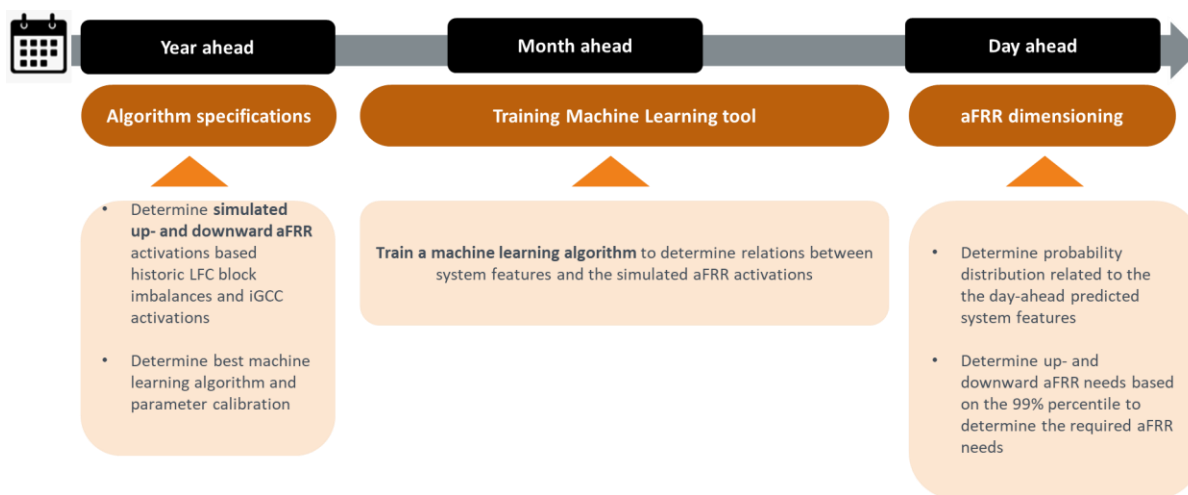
Year ahead

Month ahead

Day ahead

Algorithm specifications

Training Machine Learning tool

aFRR dimensioning

• Determine simulated up- and downward aFRR activations based historic LFC block imbalances and iGCC activations

• Determine best machine learning algorithm and parameter calibration

Train a machine learning algorithm to determine relations between system features and the simulated aFRR activations

• Determine probability distribution related to the the day-ahead predicted system features

• Determine up- and downward aFRR needs based on the 99% percentile to determine the required aFRR needs